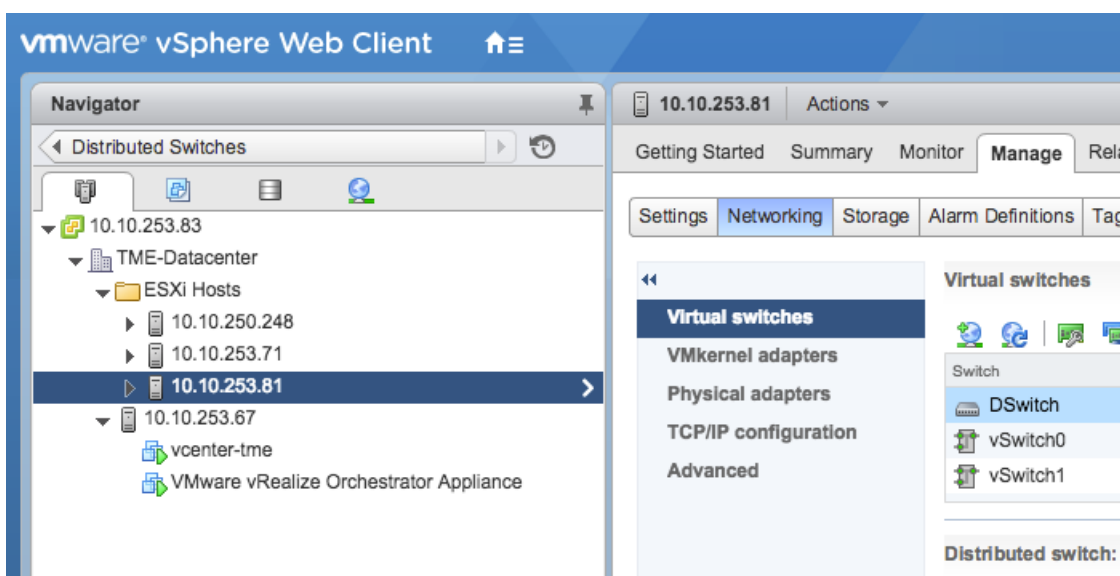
vmware® vSphere Web Client

Navigator

Distributed Switches

10.10.253.83
TME-Datacenter
ESXi Hosts
10.10.250.248
10.10.253.71
10.10.253.81
10.10.253.67
vcenter-tme
VMware vRealize Orchestrator Appliance

10.10.253.81 | Actions

Getting Started | Summary | Monitor | Manage | Rela

Settings | Networking | Storage | Alarm Definitions | Tag

Virtual switches
VMkernel adapters
Physical adapters
TCP/IP configuration
Advanced

Virtual switches

| Switch |
|---|
| DSwitch |
| vSwitch0 |
| vSwitch1 |

Distributed switch: